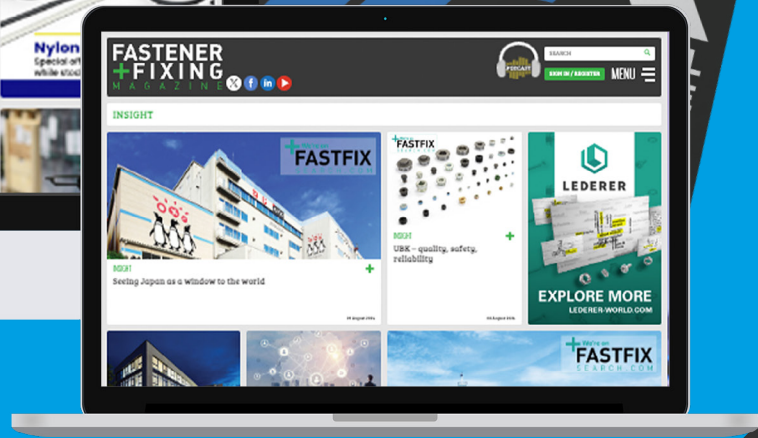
Nylon
Special of
while stoc

FASTENER
+FIXING
MAGAZINE

PODCAST

SEARCH

SIGN IN / REGISTER

MENU

INSIGHT

We're on
FASTFIX
SEARCH.COM

INSIGHT
Seeing Japan as a window to the world

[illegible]

FASTFIX

INSIGHT
UBK – quality, safety, reliability

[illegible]

LEDERER

EXPLORE MORE
LEDERER-WORLD.COM

We're on
FASTFIX
SEARCH.COM